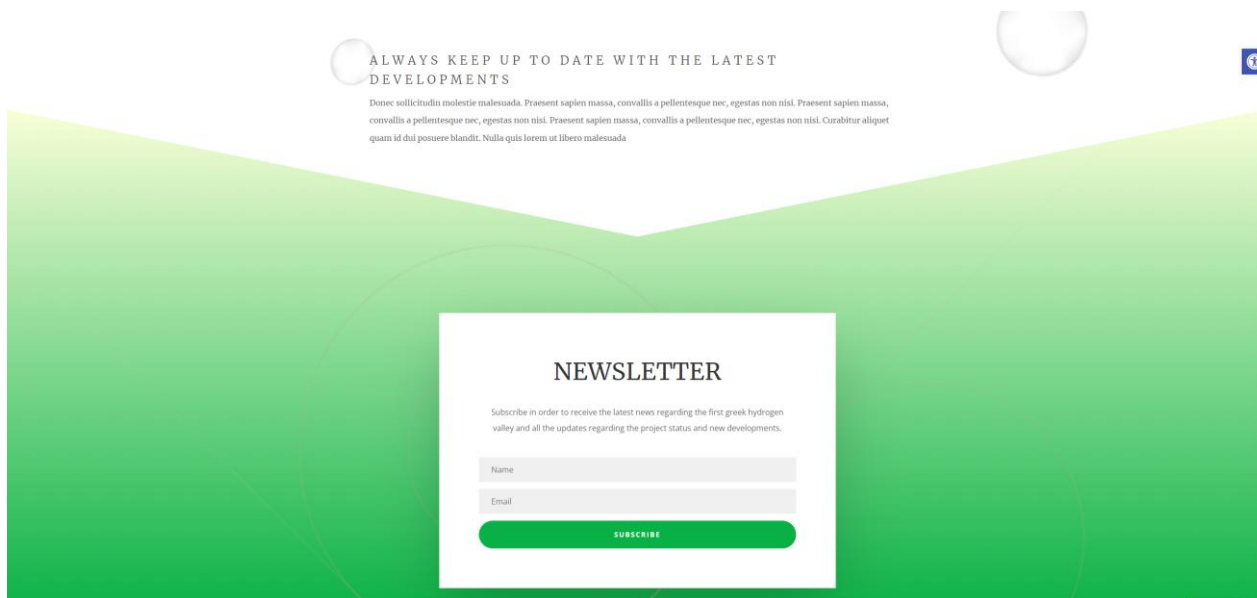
ALWAYS KEEP UP TO DATE WITH THE LATEST DEVELOPMENTS

Donec sollicitudin molestie malesuada. Praesent sapien massa, convallis a pellentesque nec, egestas non nisi. Praesent sapien massa, convallis a pellentesque nec, egestas non nisi. Praesent sapien massa, convallis a pellentesque nec, egestas non nisi. Curabitur aliquet quam id dui posuere blandit. Nulla quis lorem ut libero malesuada

NEWSLETTER

Subscribe in order to receive the latest news regarding the first greek hydrogen valley and all the updates regarding the project status and new developments.

Name

Email

SUBSCRIBE